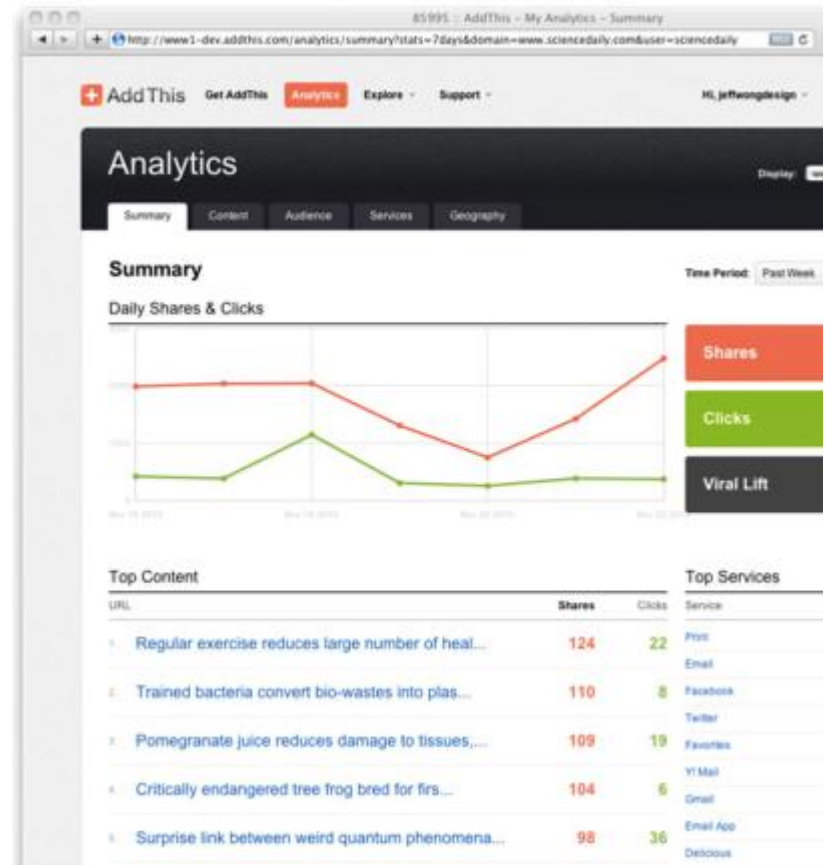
85995 :: AddThis - My Analytics - Summary

http://www1-dev.addthis.com/analytics/summary?stats=7days&domain=www.sciencedaily.com&user=sciencedaily

AddThis Get AddThis Analytics Explore Support Hi, jeffwongdesign

Analytics

Display:

Summary Content Audience Services Geography

Summary

Time Period: Past Week

Daily Shares & Clicks

Shares

Clicks

Viral Lift

Top Content

URL Shares Clicks

| | URL | Shares | Clicks |
|---|---|---|---|
| 1 | Regular exercise reduces large number of heal... | 124 | 22 |
| 2 | Trained bacteria convert bio-wastes into plas... | 110 | 8 |
| 3 | Pomegranate juice reduces damage to tissues,... | 109 | 19 |
| 4 | Critically endangered tree frog bred for firs... | 104 | 6 |
| 5 | Surprise link between weird quantum phenomena... | 98 | 36 |

Top Services

Service

Print
Email
Facebook
Twitter
Favorites
Y! Mail
Gmail
Email App
Delicious